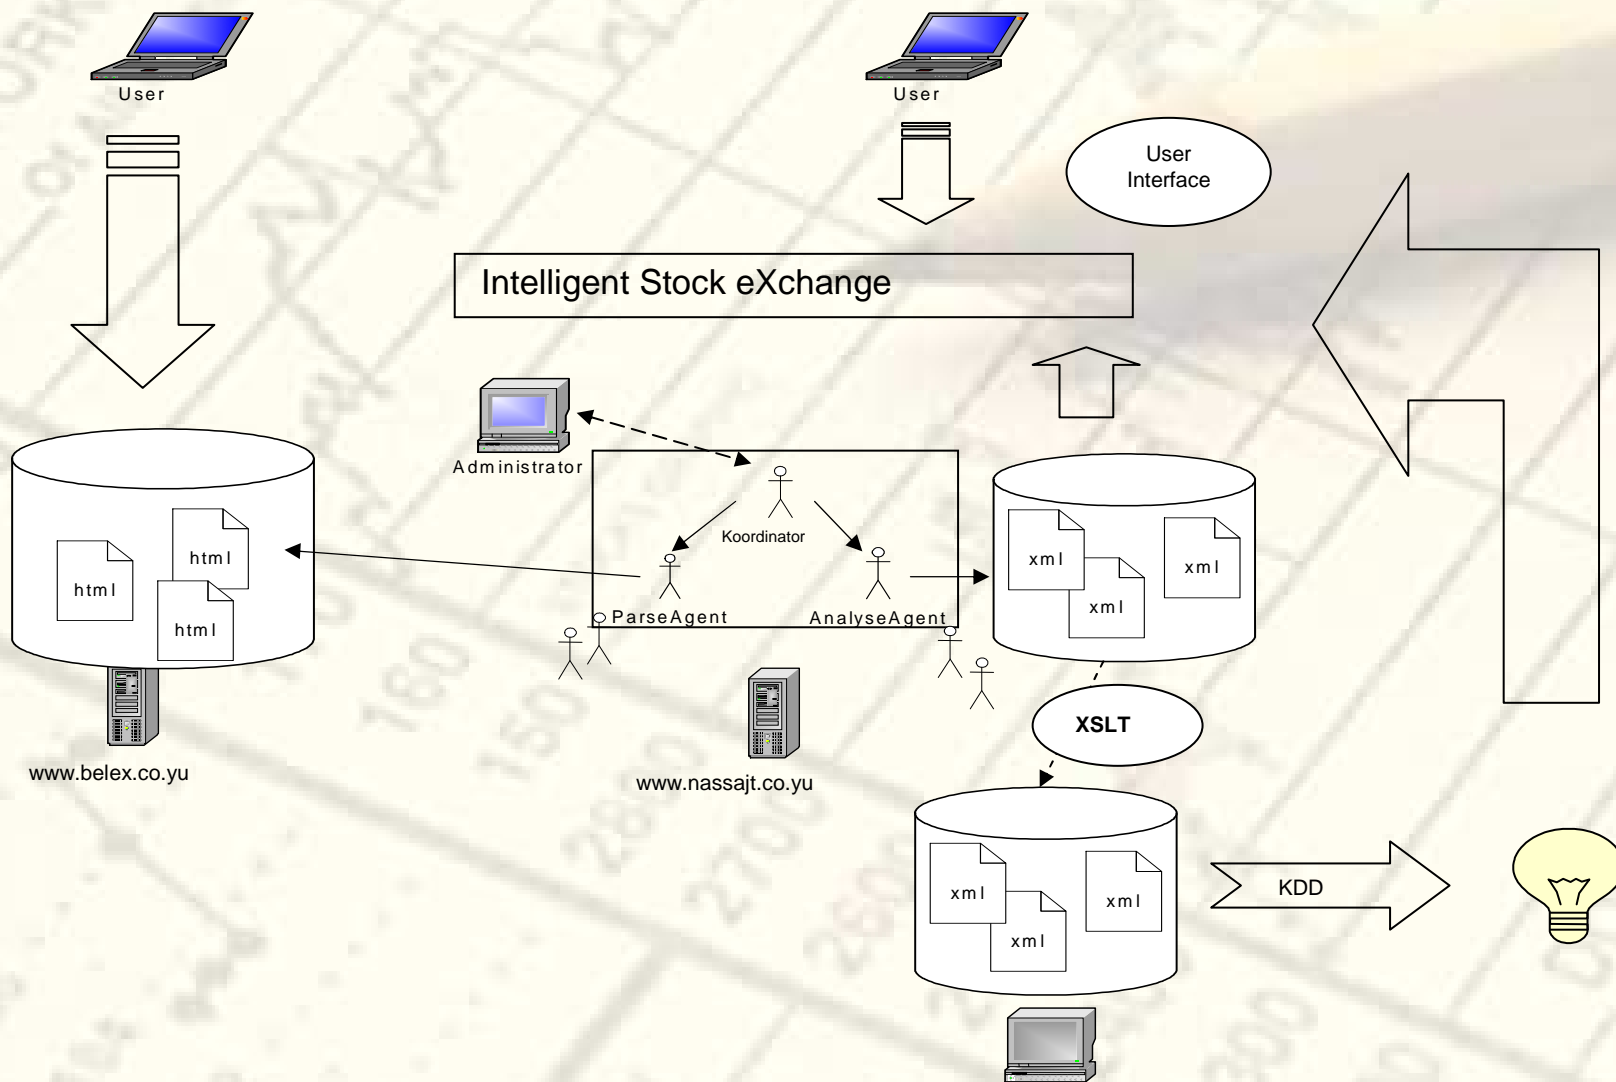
User

User

User Interface

Intelligent Stock eXchange

Administrator

Koordinator

ParseAgent

AnalyseAgent

html

html

html

www.belex.co.yu

www.nassajt.co.yu

xml

xml

xml

XSLT

xml

xml

xml

KDD